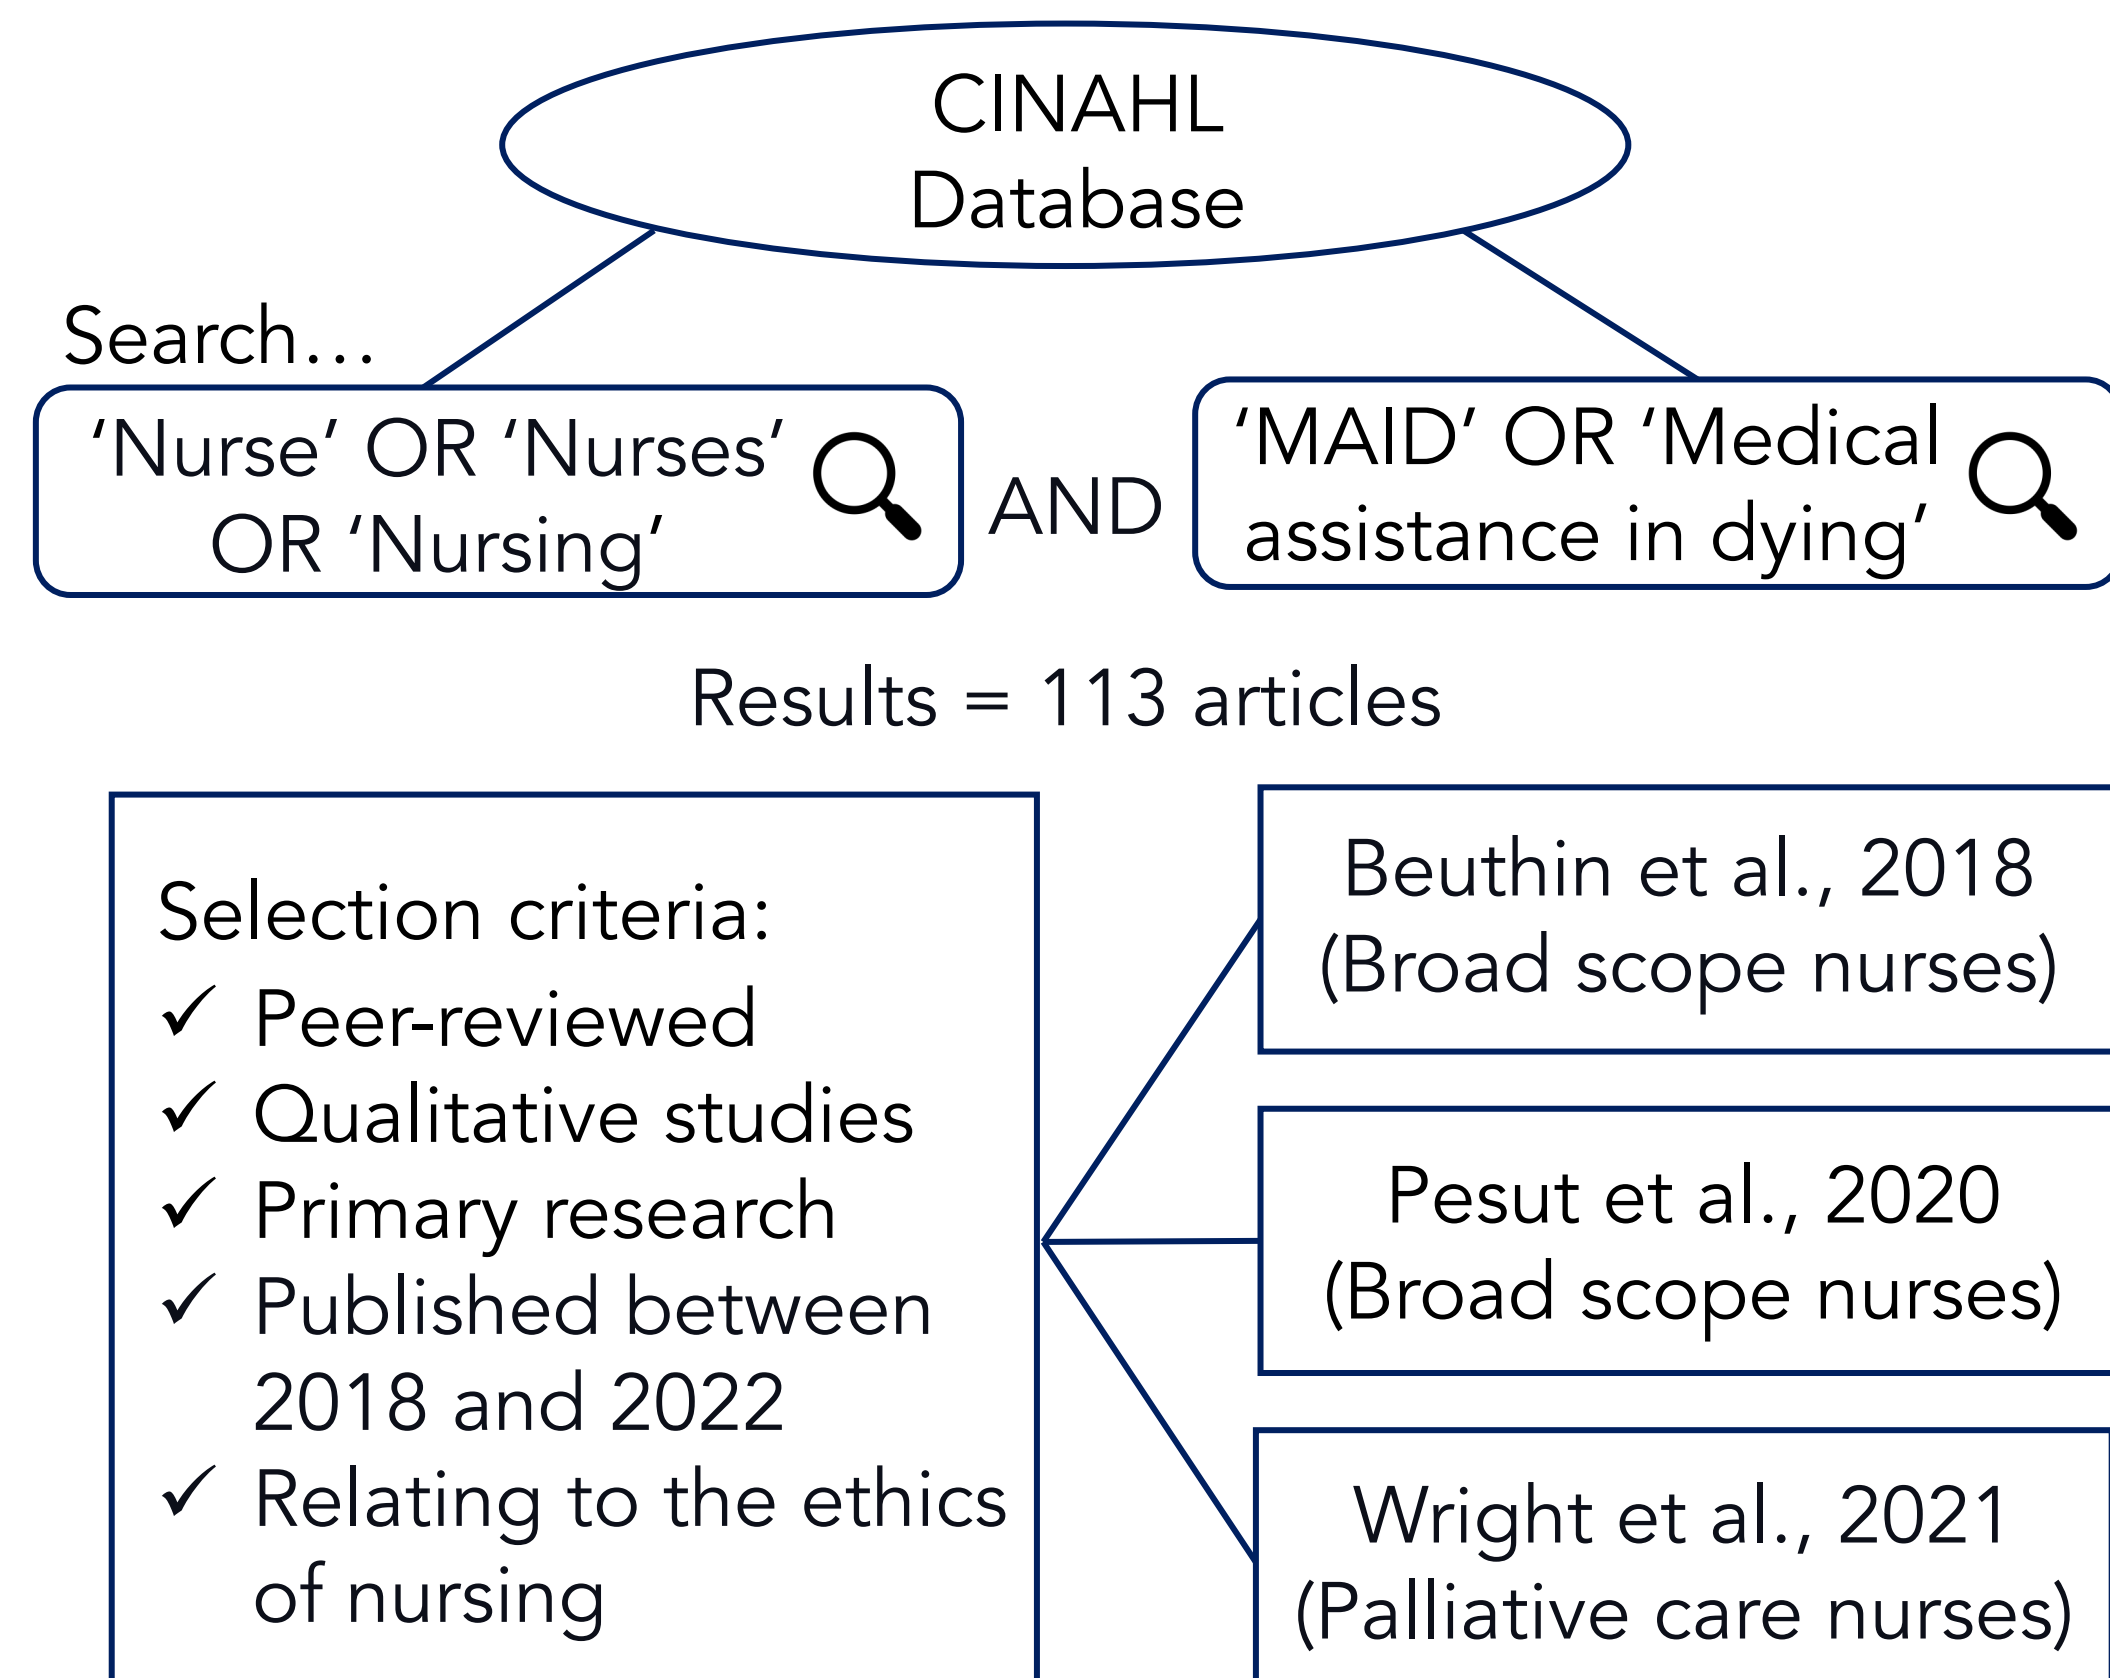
CINAHL Database

Search…

‘Nurse’ OR ‘Nurses’ OR ‘Nursing’

AND

‘MAID’ OR ‘Medical assistance in dying’

Results = 113 articles

Selection criteria:
✓ Peer-reviewed
✓ Qualitative studies
✓ Primary research
✓ Published between 2018 and 2022
✓ Relating to the ethics of nursing

Beuthin et al., 2018 (Broad scope nurses)

Pesut et al., 2020 (Broad scope nurses)

Wright et al., 2021 (Palliative care nurses)